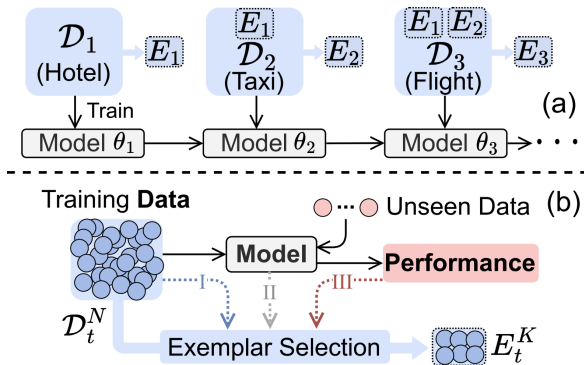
$\mathcal{D}_1$ (Hotel) $E_1$
$E_1$ $\mathcal{D}_2$ (Taxi) $E_2$
$E_1$ $E_2$ $\mathcal{D}_3$ (Flight) $E_3$
Train
Model $\theta_1$
Model $\theta_2$
Model $\theta_3$
(a)

Training **Data**
Unseen Data
(b)
Model
Performance
I
II
III
$\mathcal{D}_t^N$
Exemplar Selection
$E_t^K$